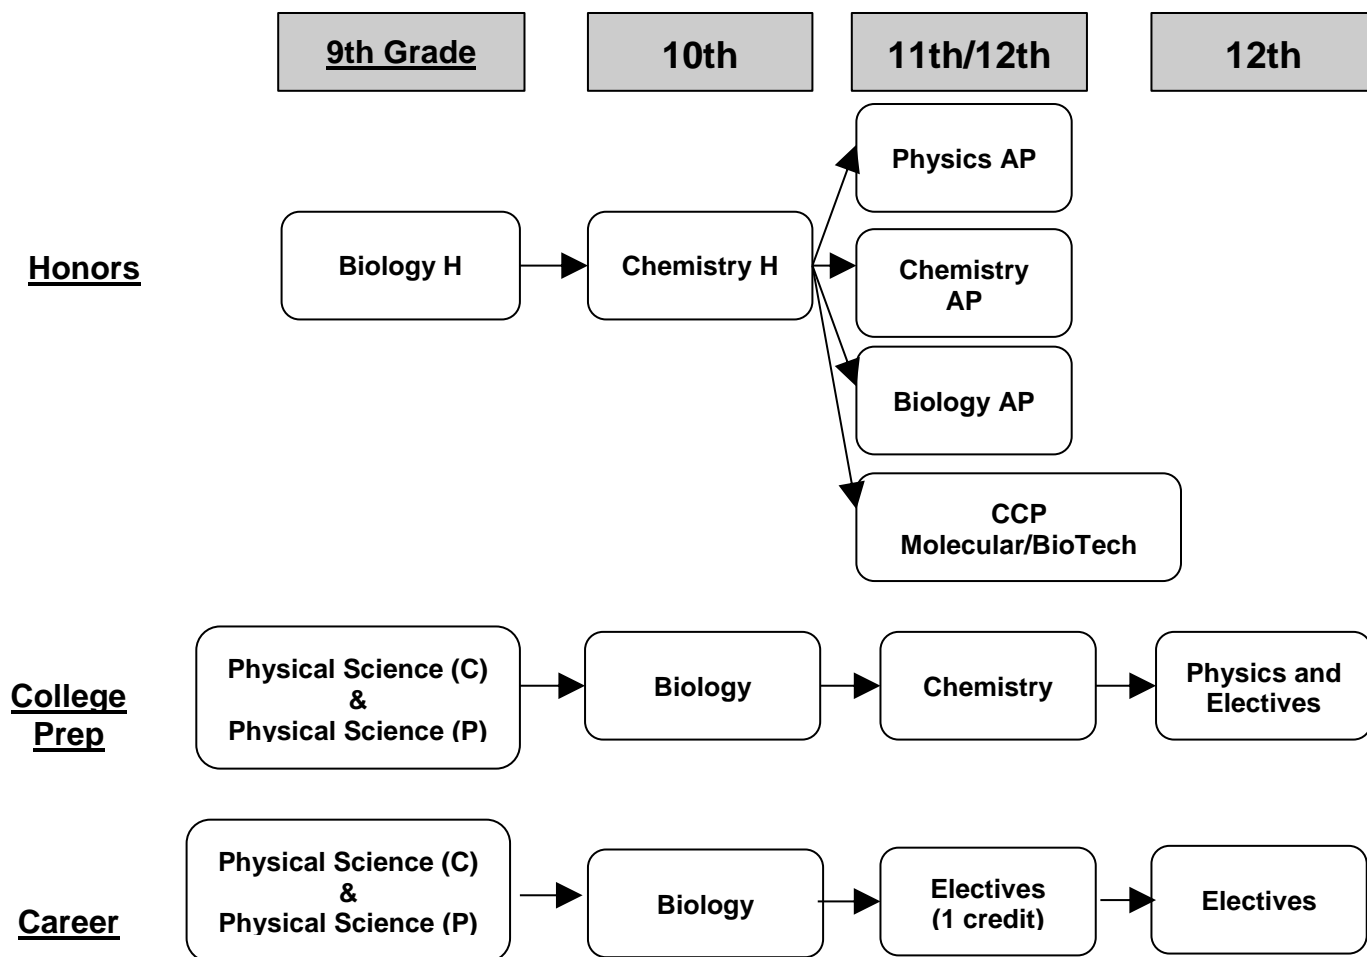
9th Grade

10th

11th/12th

12th

Honors

Biology H

Chemistry H

Physics AP

Chemistry AP

Biology AP

CCP Molecular/BioTech

College Prep

Physical Science (C) & Physical Science (P)

Biology

Chemistry

Physics and Electives

Career

Physical Science (C) & Physical Science (P)

Biology

Electives (1 credit)

Electives